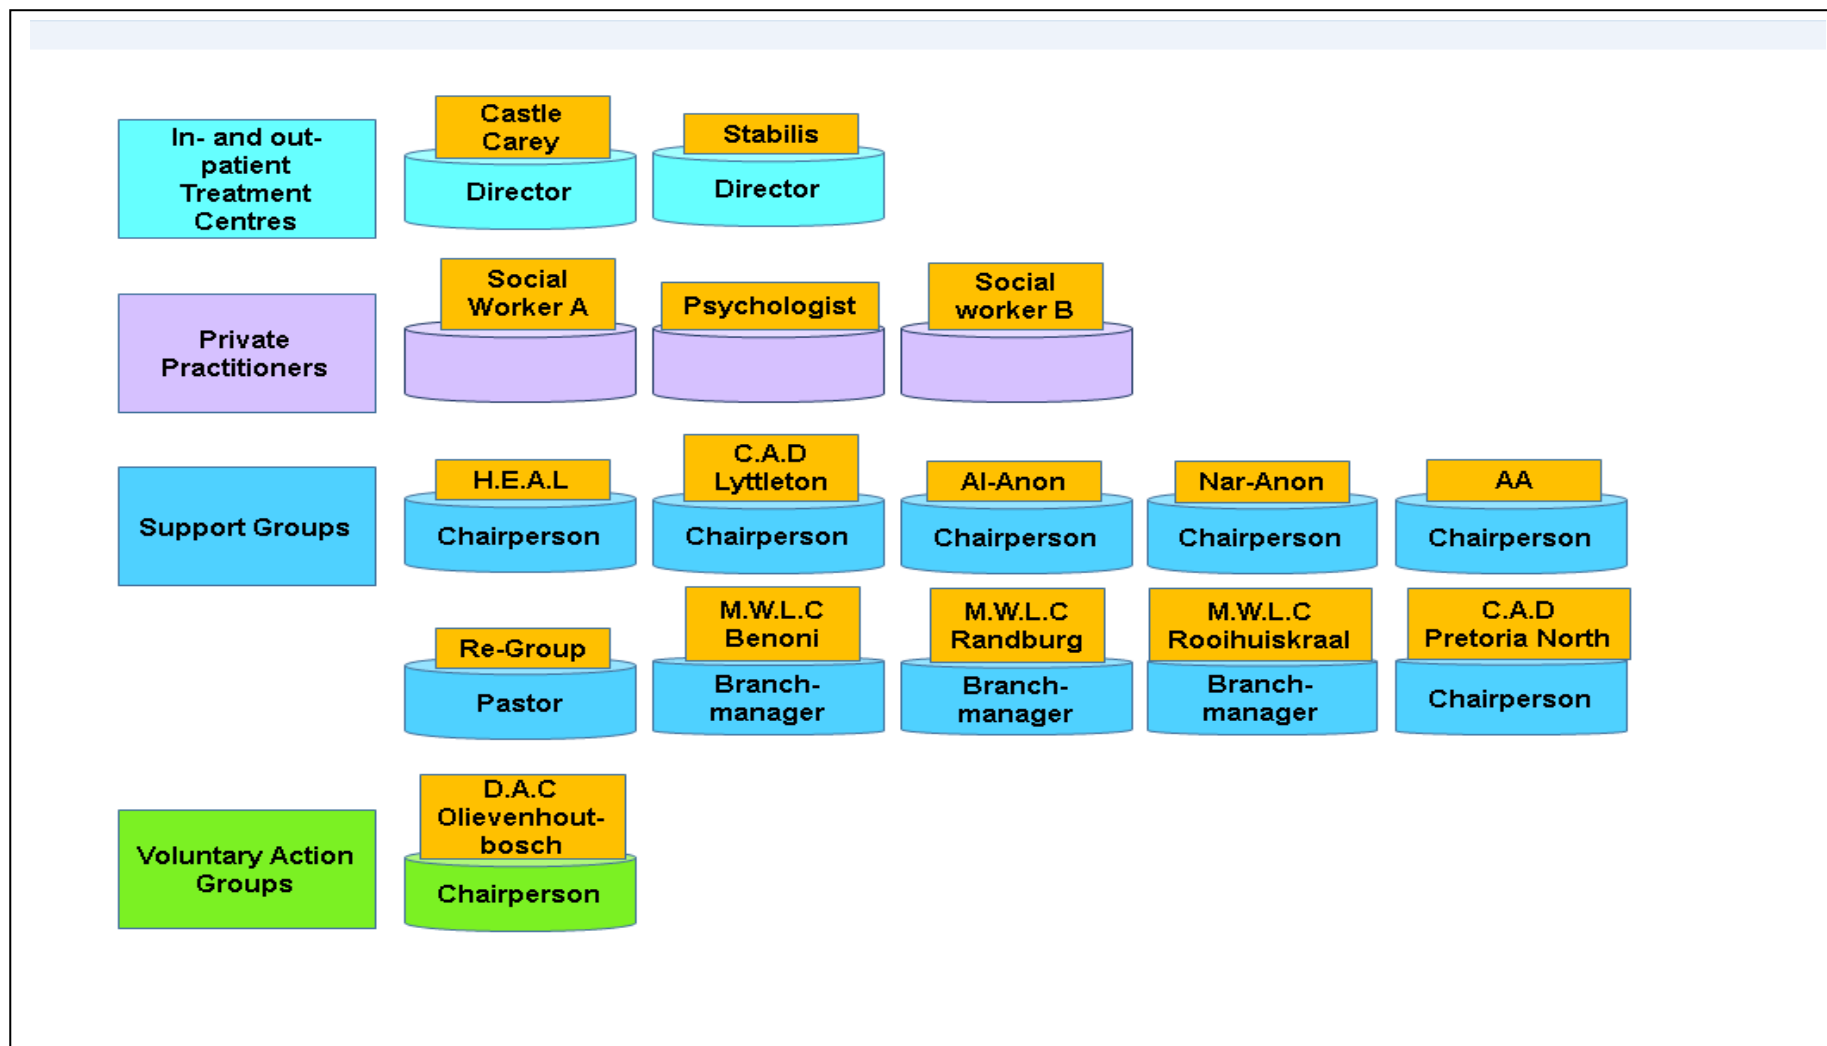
In- and out-patient Treatment Centres

Castle Carey
Director

Stabilis
Director

Private Practitioners

Social Worker A

Psychologist

Social worker B

Support Groups

H.E.A.L
Chairperson

C.A.D Lyttleton
Chairperson

Al-Anon
Chairperson

Nar-Anon
Chairperson

AA
Chairperson

Re-Group
Pastor

M.W.L.C Benoni
Branch-manager

M.W.L.C Randburg
Branch-manager

M.W.L.C Rooihuiskraal
Branch-manager

C.A.D Pretoria North
Chairperson

Voluntary Action Groups

D.A.C Olievenhoutbosch
Chairperson